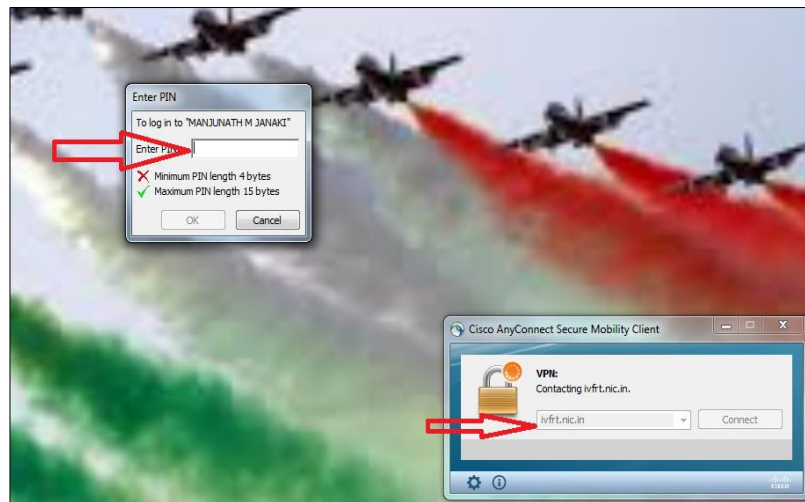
Enter PIN

To log in to "MANJUNATH M JANAKI"

Enter PIN:

Minimum PIN length 4 bytes

Maximum PIN length 15 bytes

OK

Cancel

Cisco AnyConnect Secure Mobility Client

VPN:

Contacting ivfrt.nic.in.

ivfrt.nic.in

Connect